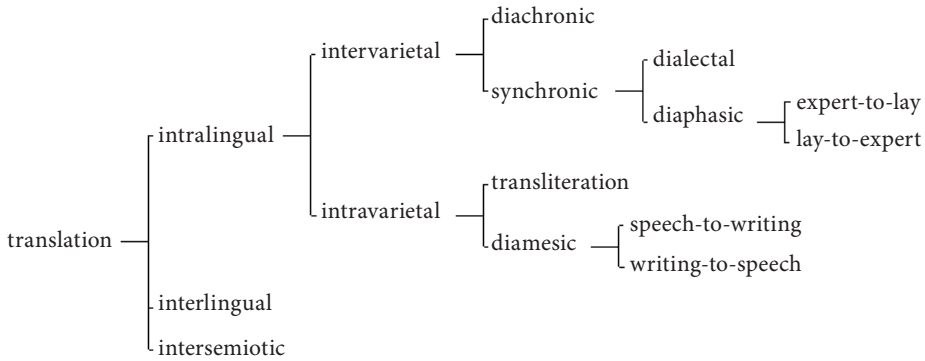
translation
intralingual
intervarietal
diachronic
synchronic
dialectal
diaphasic
expert-to-lay
lay-to-expert
intravarietal
transliteration
diamesic
speech-to-writing
writing-to-speech
interlingual
intersemiotic